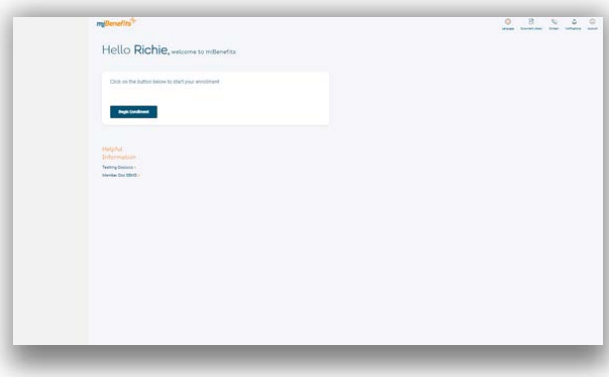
myBenefits

Language Document Center Contact Notifications Account

Hello Richie, welcome to myBenefits

Click on the button below to start your enrollment

Begin Enrollment

Helpful Information

Testing Dossier >

Member Doc (SBnS) >